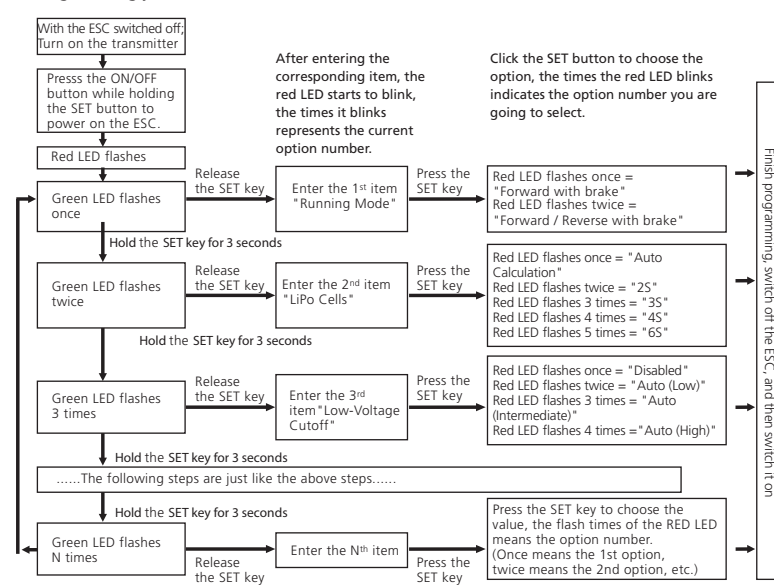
With the ESC switched off, Turn on the transmitter

Presss the ON/OFF button while holding the SET button to power on the ESC.

After entering the corresponding item, the red LED starts to blink, the times it blinks represents the current option number.

Click the SET button to choose the option, the times the red LED blinks indicates the option number you are going to select.

Red LED flashes

Green LED flashes once

Release the SET key

Enter the 1$^{st}$ item "Running Mode"

Press the SET key

Red LED flashes once = "Forward with brake"
Red LED flashes twice = "Forward / Reverse with brake"

Hold the SET key for 3 seconds

Green LED flashes twice

Release the SET key

Enter the 2$^{nd}$ item "LiPo Cells"

Press the SET key

Red LED flashes once = "Auto Calculation"
Red LED flashes twice = "2S"
Red LED flashes 3 times = "3S"
Red LED flashes 4 times = "4S"
Red LED flashes 5 times = "6S"

Hold the SET key for 3 seconds

Green LED flashes 3 times

Release the SET key

Enter the 3$^{rd}$ item"Low-Voltage Cutoff"

Press the SET key

Red LED flashes once = "Disabled"
Red LED flashes twice = "Auto (Low)"
Red LED flashes 3 times = "Auto (Intermediate)"
Red LED flashes 4 times ="Auto (High)"

Hold the SET key for 3 seconds

......The following steps are just like the above steps......

Hold the SET key for 3 seconds

Green LED flashes N times

Release the SET key

Enter the N$^{th}$ item

Press the SET key

Press the SET key to choose the value, the flash times of the RED LED means the option number.
(Once means the 1st option, twice means the 2nd option, etc.)

Finish programming, switch off the ESC, and then switch it on